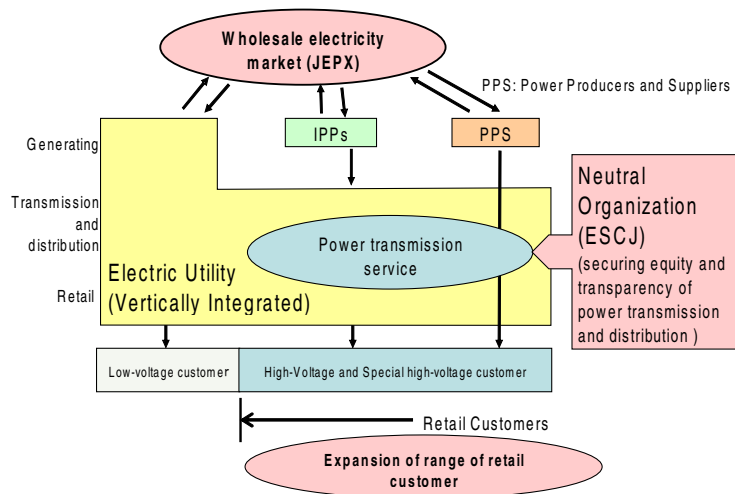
Wholesale electricity market (JEPX)

PPS: Power Producers and Suppliers

IPPs

PPS

Generating

Transmission and distribution

Retail

Neutral Organization (ESCJ)
(securing equity and transparency of power transmission and distribution )

Power transmission service

Electric Utility (Vertically Integrated)

Low-voltage customer

High-Voltage and Special high-voltage customer

Retail Customers

Expansion of range of retail customer